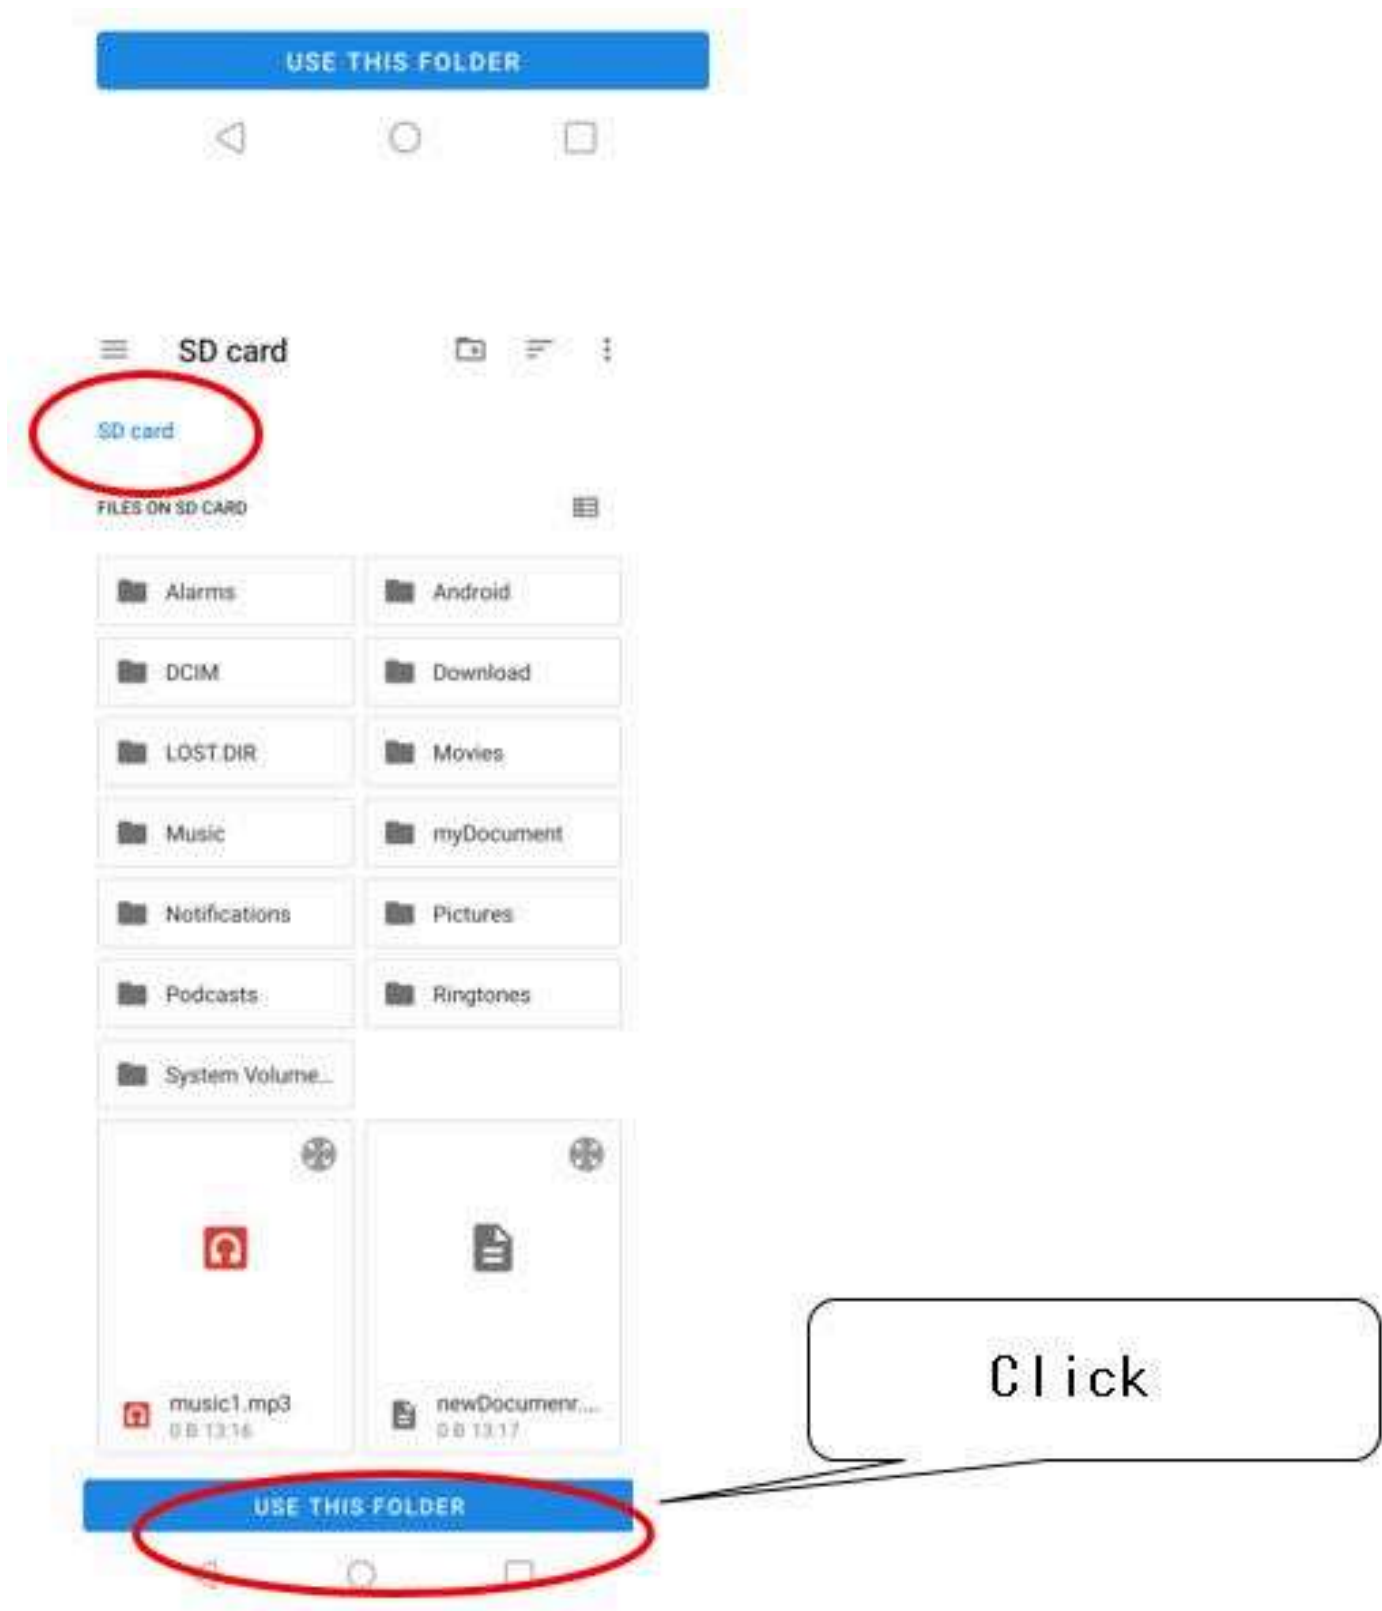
USE THIS FOLDER

SD card

SD card

FILES ON SD CARD

| | |
|---|---|
| Alarms | Android |
| DCIM | Download |
| LOST.DIR | Movies |
| Music | myDocument |
| Notifications | Pictures |
| Podcasts | Ringtones |
| System Volume... | |

music1.mp3
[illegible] 13:16

newDocumenr...
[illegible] 13:17

USE THIS FOLDER

Click